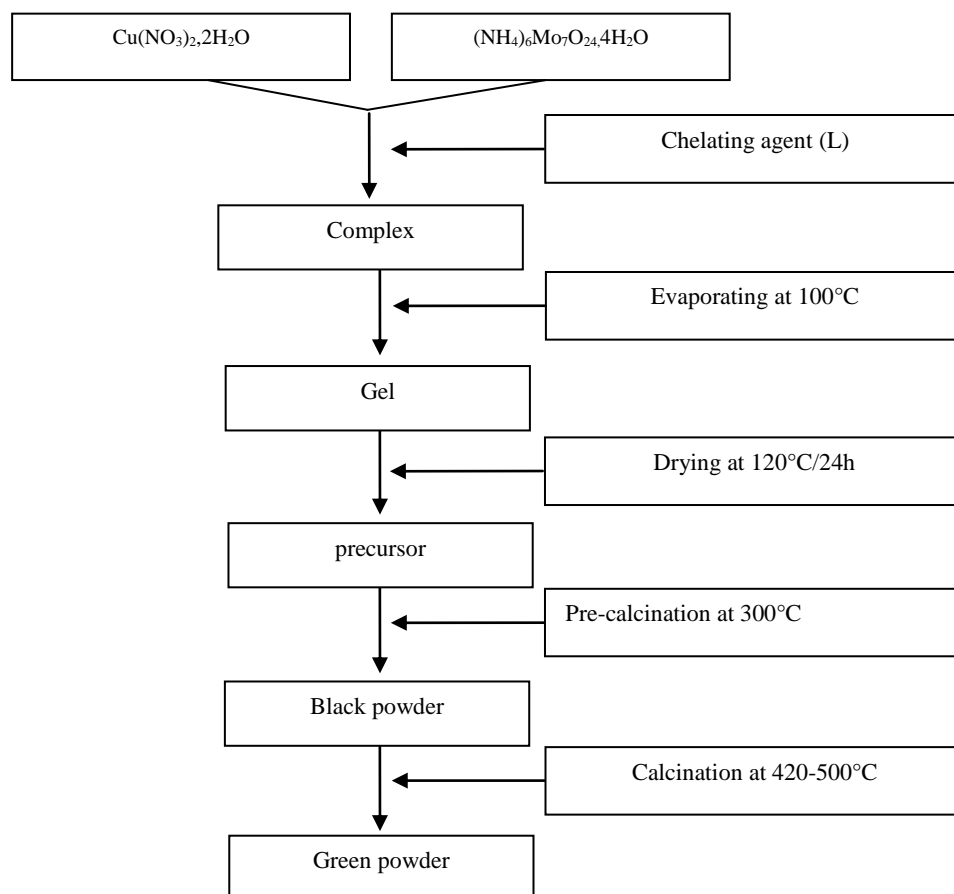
$Cu(NO_3)_2,2H_2O$

$(NH_4)_6Mo_7O_{24},4H_2O$

Chelating agent (L)

Complex

Evaporating at 100°C

Gel

Drying at 120°C/24h

precursor

Pre-calcination at 300°C

Black powder

Calcination at 420-500°C

Green powder